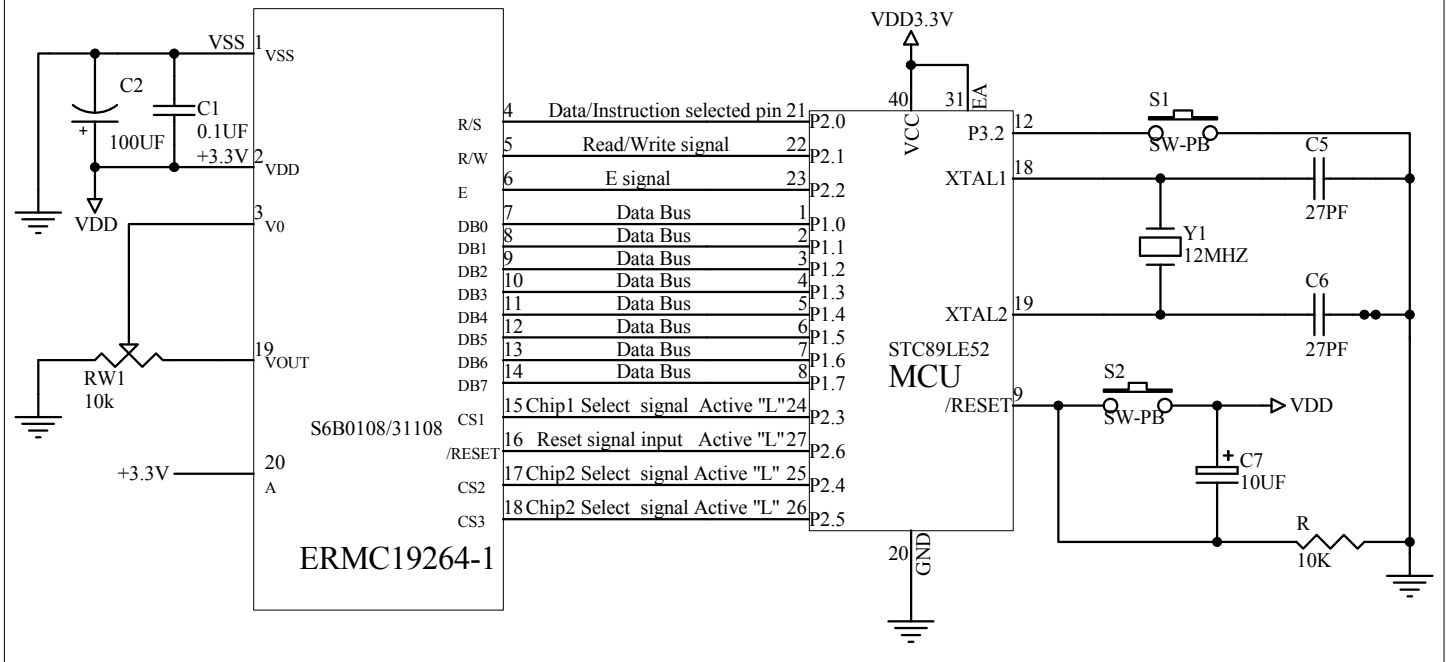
VSS 1 VSS
C2
C1
0.1UF
100UF
+3.3V 2 VDD
VDD
3 V0
19 VOUT
RW1
10k
R/S
R/W
E
DB0
DB1
DB2
DB3
DB4
DB5
DB6
DB7
CS1
/RESET
CS2
CS3
S6B0108/31108
+3.3V 20 A
ERMC19264-1
4 Data/Instruction selected pin 21 P2.0
5 Read/Write signal 22 P2.1
6 E signal 23 P2.2
7 Data Bus 1 P1.0
8 Data Bus 2 P1.1
9 Data Bus 3 P1.2
10 Data Bus 4 P1.3
11 Data Bus 5 P1.4
12 Data Bus 6 P1.5
13 Data Bus 7 P1.6
14 Data Bus 8 P1.7
15 Chip1 Select signal Active "L" 24 P2.3
16 Reset signal input Active "L" 27 P2.6
17 Chip2 Select signal Active "L" 25 P2.4
18 Chip2 Select signal Active "L" 26 P2.5
VDD3.3V
40 VCC
31 EA
STC89LE52
MCU
20 GND
P3.2 12
XTAL1 18
XTAL2 19
/RESET 9
S1
SW-PB
C5
27PF
Y1
12MHZ
C6
27PF
S2
SW-PB
VDD
C7
10UF
R
10K